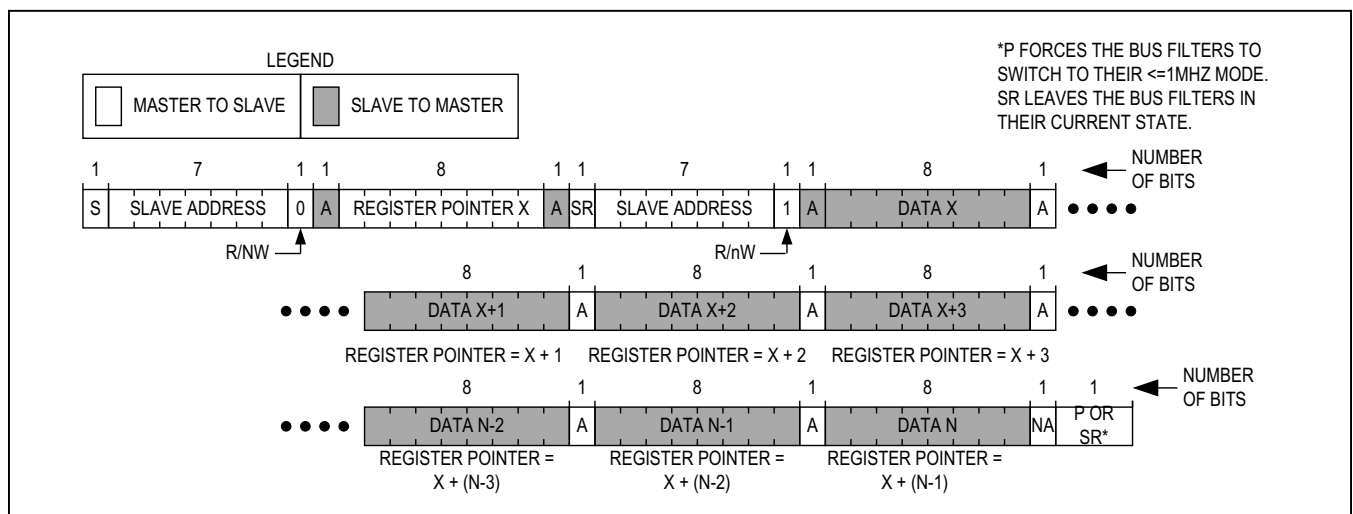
LEGEND

MASTER TO SLAVE

SLAVE TO MASTER

*P FORCES THE BUS FILTERS TO SWITCH TO THEIR <=1MHZ MODE. SR LEAVES THE BUS FILTERS IN THEIR CURRENT STATE.

1 7 1 1 8 1 1 7 1 1 8 1

NUMBER OF BITS

S SLAVE ADDRESS 0 A REGISTER POINTER X A SR SLAVE ADDRESS 1 A DATA X A ••••

R/NW

R/nW

8 1 8 1 8 1

NUMBER OF BITS

•••• DATA X+1 A DATA X+2 A DATA X+3 A ••••

REGISTER POINTER = X + 1 REGISTER POINTER = X + 2 REGISTER POINTER = X + 3

8 1 8 1 8 1 1

NUMBER OF BITS

•••• DATA N-2 A DATA N-1 A DATA N NA P OR SR*

REGISTER POINTER = X + (N-3) REGISTER POINTER = X + (N-2) REGISTER POINTER = X + (N-1)